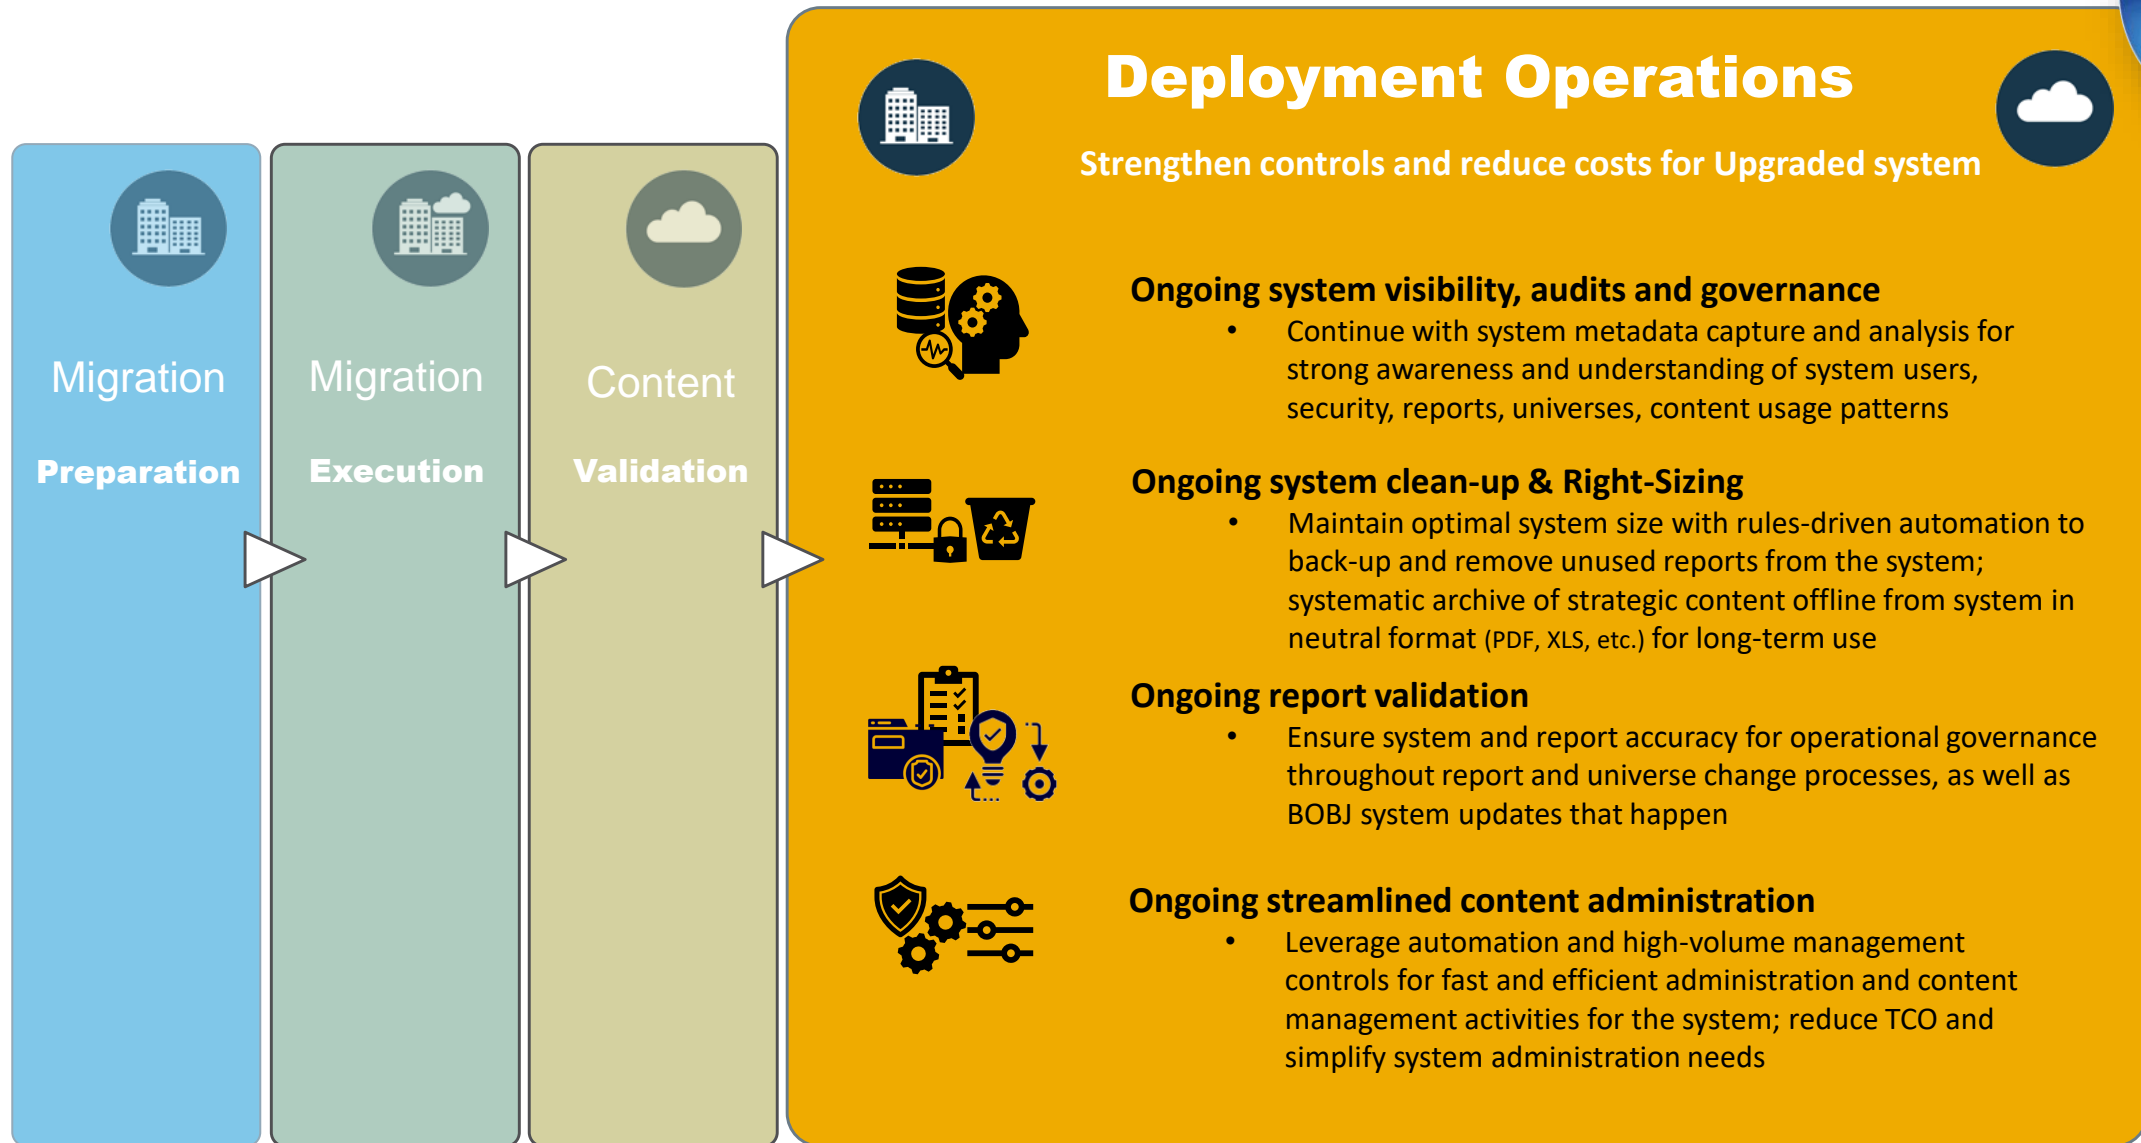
Migration

Preparation

Migration

Execution

Content

Validation

Deployment Operations

Strengthen controls and reduce costs for Upgraded system

Ongoing system visibility, audits and governance

• Continue with system metadata capture and analysis for strong awareness and understanding of system users, security, reports, universes, content usage patterns

Ongoing system clean-up & Right-Sizing

• Maintain optimal system size with rules-driven automation to back-up and remove unused reports from the system; systematic archive of strategic content offline from system in neutral format (PDF, XLS, etc.) for long-term use

Ongoing report validation

• Ensure system and report accuracy for operational governance throughout report and universe change processes, as well as BOBJ system updates that happen

Ongoing streamlined content administration

• Leverage automation and high-volume management controls for fast and efficient administration and content management activities for the system; reduce TCO and simplify system administration needs